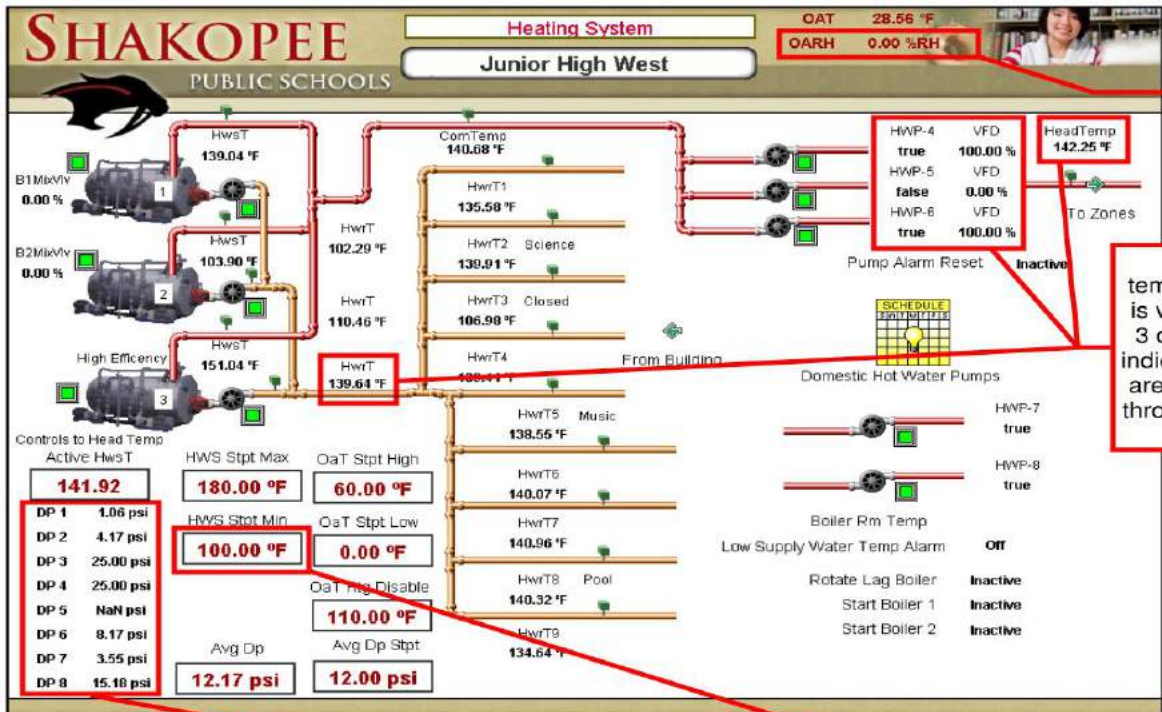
SHAKOPEE
PUBLIC SCHOOLS

Heating System
Junior High West

OAT 28.56 °F
OARH 0.00 %RH

HwsT
139.04 °F

ComTemp
140.68 °F

B1MixVlv
0.00 %

1

HwrT1
135.58 °F

HwsT
103.90 °F

HwrT
102.29 °F

B2MixVlv
0.00 %

HwrT2 Science
139.91 °F

2

HwrT
110.46 °F

HwrT3 Closed
106.98 °F

HwsT
151.04 °F

High Efficency

HwrT
139.64 °F

HwrT4
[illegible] °F

3

Controls to Head Temp

HWP-4 VFD
true 100.00 %
HWP-5 VFD
false 0.00 %
HWP-6 VFD
true 100.00 %

HeadTemp
142.25 °F

To Zones

Pump Alarm Reset Inactive

tem
is v
3 c
indic
are
thro

SCHEDULE
S M T W T F S

From Building

Domestic Hot Water Pumps

HwrT5 Music
138.55 °F

HWP-7
true

HWP-8
true

Active HwsT
141.92

HWS Stpt Max
180.00 °F

OaT Stpt High
60.00 °F

HwrT6
140.07 °F

DP 1 1.06 psi
DP 2 4.17 psi
DP 3 25.00 psi
DP 4 25.00 psi
DP 5 NaN psi
DP 6 8.17 psi
DP 7 3.55 psi
DP 8 15.18 psi

HWS Stpt Min
100.00 °F

OaT Stpt Low
0.00 °F

HwrT7
140.96 °F

Boiler Rm Temp

Low Supply Water Temp Alarm Off

OaT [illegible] Disable
110.00 °F

HwrT8 Pool
140.32 °F

Rotate Lag Boiler Inactive
Start Boiler 1 Inactive
Start Boiler 2 Inactive

Avg Dp
12.17 psi

Avg Dp Stpt
12.00 psi

HwrT9
134.64 °F